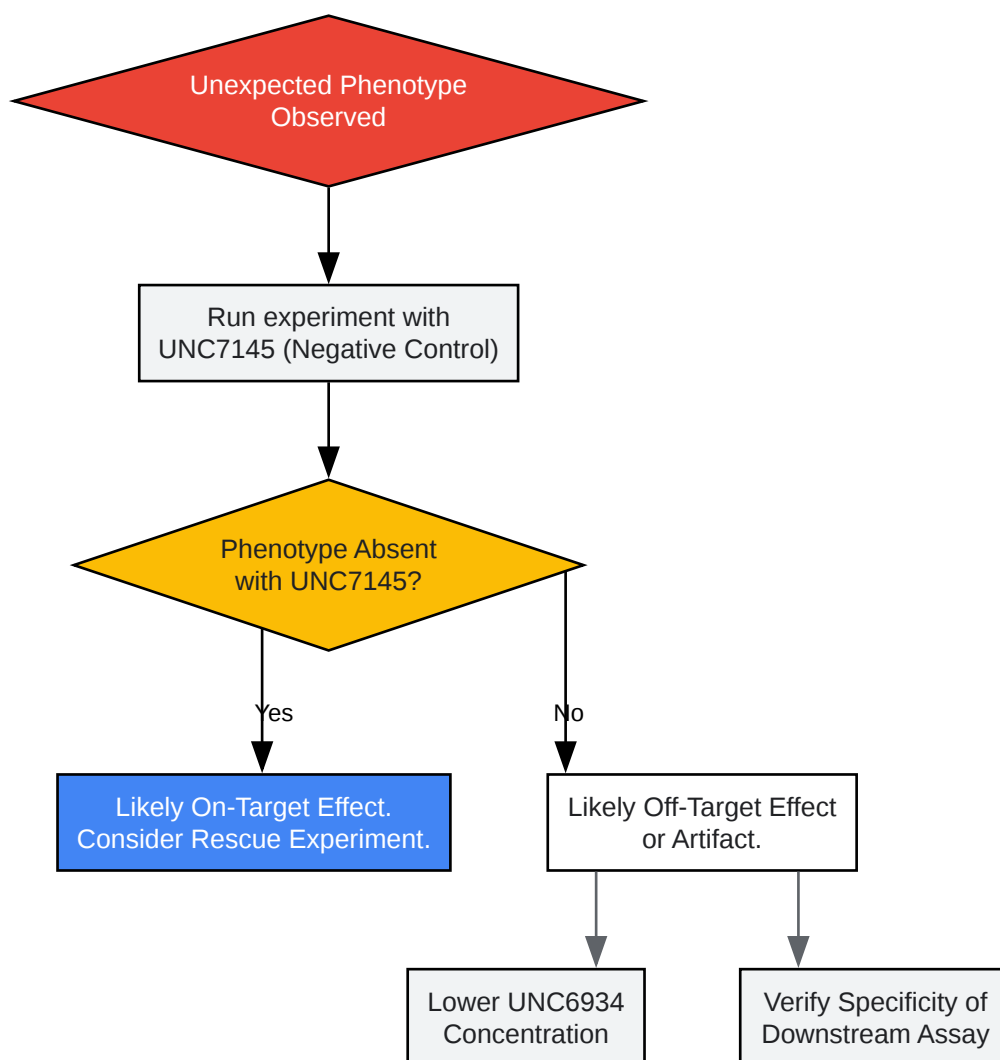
Unexpected Phenotype Observed

Run experiment with UNC7145 (Negative Control)

Phenotype Absent with UNC7145?

Yes

No

Likely On-Target Effect. Consider Rescue Experiment.

Likely Off-Target Effect or Artifact.

Lower UNC6934 Concentration

Verify Specificity of Downstream Assay